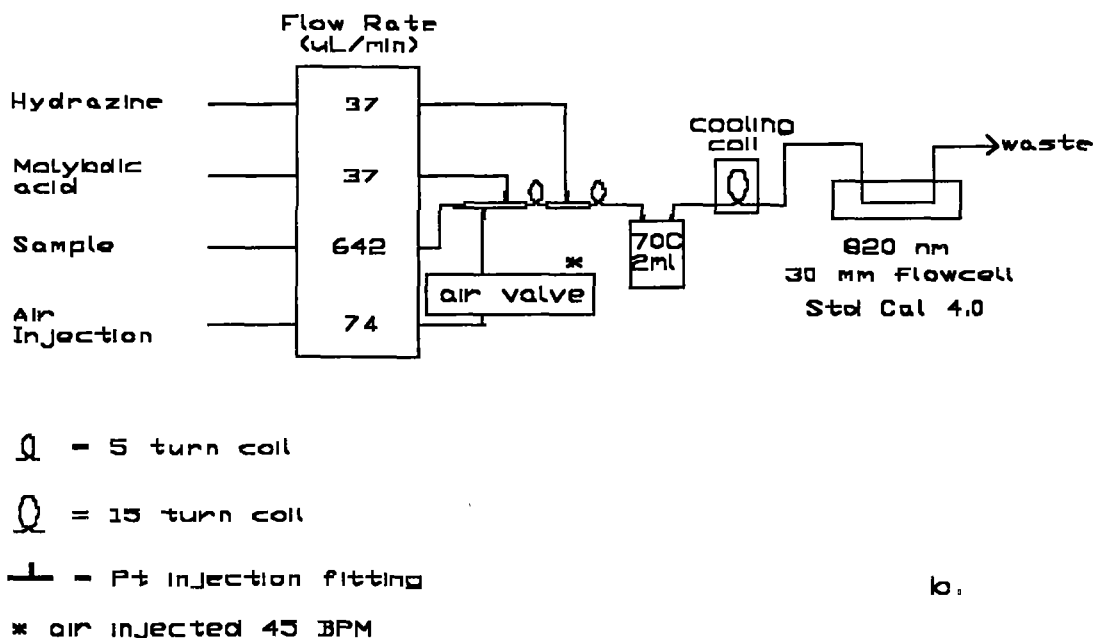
Flow Rate
(uL/min)

Hydrazine 37

Molybdic acid 37

Sample 642

Air Injection 74

air valve *

70C
2ml

cooling coil

→waste

820 nm
30 mm Flowcell
Std Cal 4.0

- 5 turn coil

= 15 turn coil

- Pt Injection fitting

* air injected 45 BPM

b.